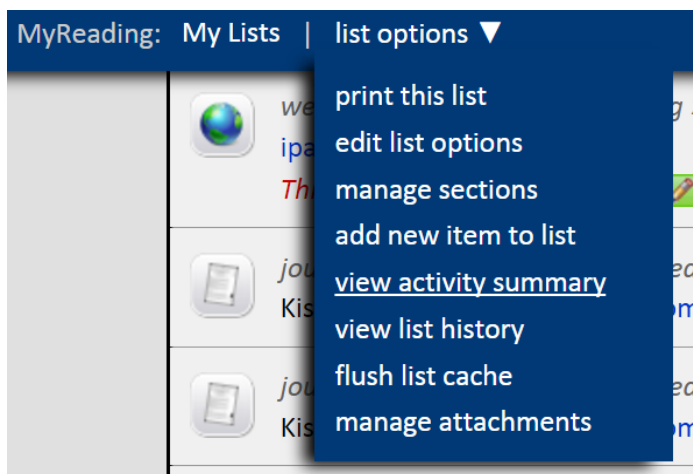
MyReading: My Lists | list options ▼

print this list
edit list options
manage sections
add new item to list
view activity summary
view list history
flush list cache
manage attachments

we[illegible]
ipa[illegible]
Thi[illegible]
jou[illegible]
Kis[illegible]
jou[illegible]
Kis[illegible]